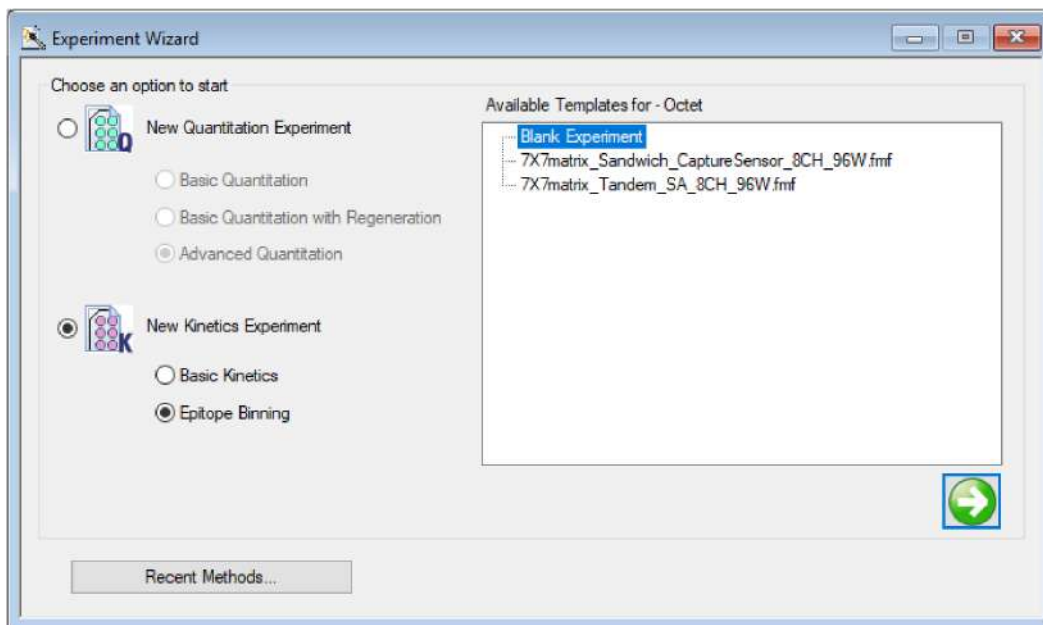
Experiment Wizard

Choose an option to start

Q

New Quantitation Experiment

Basic Quantitation

Basic Quantitation with Regeneration

Advanced Quantitation

K

New Kinetics Experiment

Basic Kinetics

Epitope Binning

Available Templates for - Octet

Blank Experiment

7X7matrix_Sandwich_CaptureSensor_8CH_96W.fmf

7X7matrix_Tandem_SA_8CH_96W.fmf

Recent Methods...